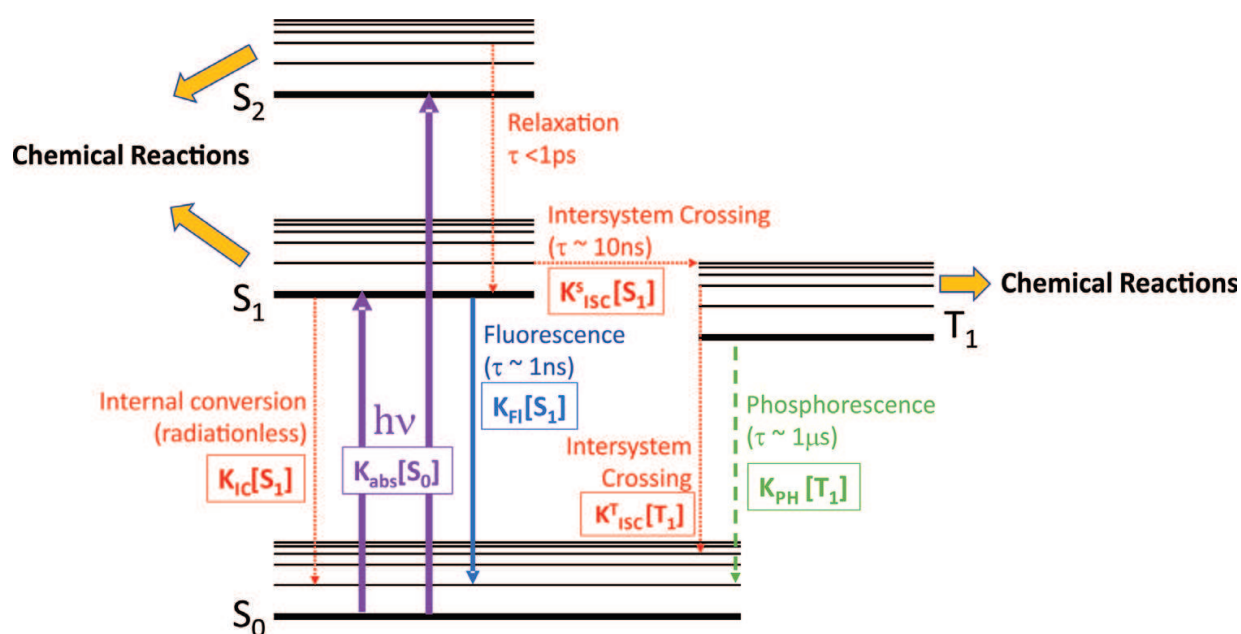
$S_2$

Chemical Reactions

Relaxation
$\tau$ <1ps

Intersystem Crossing
($\tau$ ~ 10ns)

$K^{s}_{ISC}[S_1]$

Chemical Reactions

$S_1$

Fluorescence
($\tau$ ~ 1ns)

$T_1$

$K_{Fl}[S_1]$

Internal conversion
(radiationless)

$h\nu$

Phosphorescence
($\tau$ ~ 1$\mu$s)

$K_{IC}[S_1]$

$K_{abs}[S_0]$

Intersystem
Crossing

$K^{T}_{ISC}[T_1]$

$K_{PH}$ $[T_1]$

$S_0$